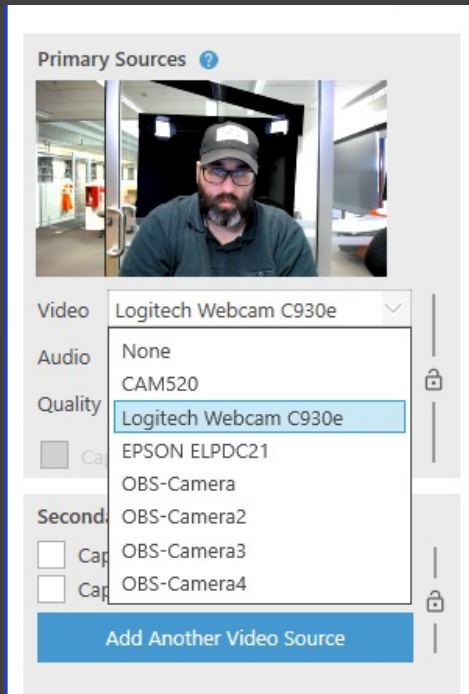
Primary Sources ?

Video Logitech Webcam C930e

Audio

Quality

Ca

None
CAM520
Logitech Webcam C930e
EPSON ELPDC21
OBS-Camera
OBS-Camera2
OBS-Camera3
OBS-Camera4

Second

Cap

Cap

Add Another Video Source